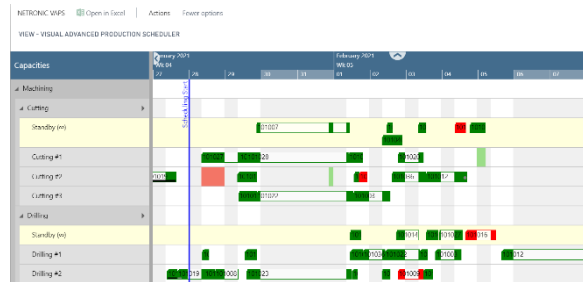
NETRONIC VAPS Open in Excel Actions Fewer options

VIEW - VISUAL ADVANCED PRODUCTION SCHEDULER

Capacities

January 2021
Wk 04

February 2021
Wk 05

27 28 29 30 31 01 02 03 04 05 06

Machining

Cutting

Standby (m)

Cutting #1

Cutting #2

Cutting #4

Drilling

Standby (m)

Drilling #1

Drilling #2

Scheduling Start

01007

01022

01007

01028

01077

01014

01010

01012

01015

01019

01023

01000